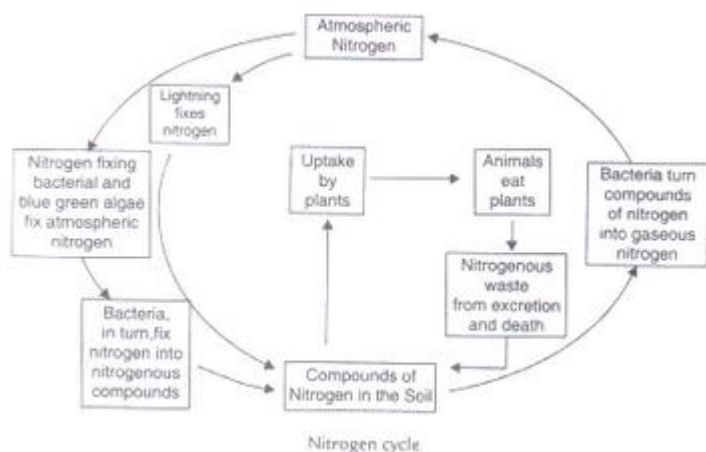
Atmospheric Nitrogen

Lightning fixes nitrogen

Nitrogen fixing bacterial and blue green algae fix atmospheric nitrogen

Uptake by plants

Animals eat plants

Bacteria turn compounds of nitrogen into gaseous nitrogen

Nitrogenous waste from excretion and death

Bacteria, in turn,fix nitrogen into nitrogenous compounds

Compounds of Nitrogen in the Soil

Nitrogen cycle